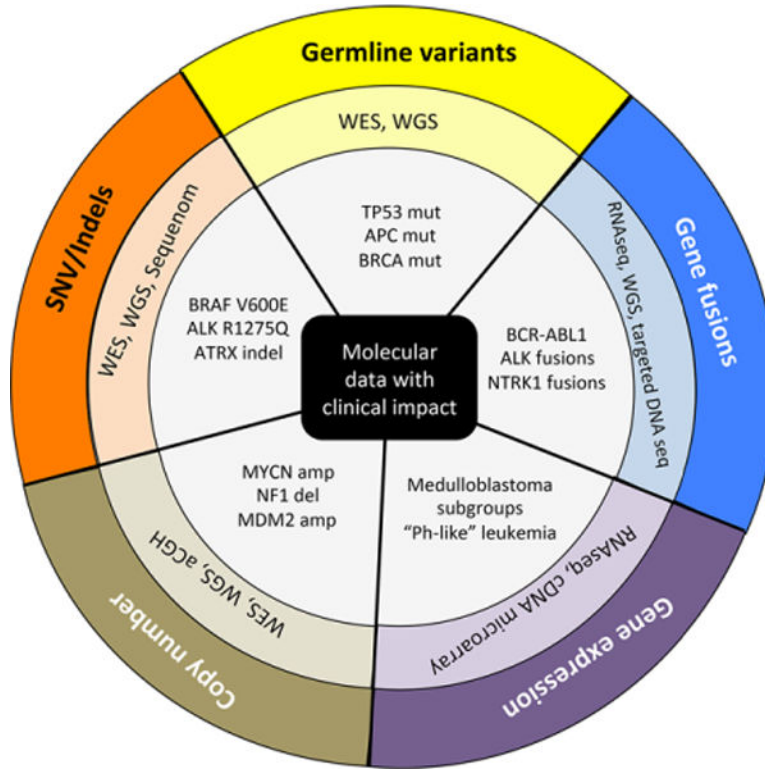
Germline variants

WES, WGS

TP53 mut
APC mut
BRCA mut

Gene fusions

RNAseq, WGS, targeted DNA seq

BCR-ABL1
ALK fusions
NTRK1 fusions

Gene expression

RNAseq, cDNA microarray

Medulloblastoma subgroups
"Ph-like" leukemia

Copy number

WES, WGS, aCGH

MYCN amp
NF1 del
MDM2 amp

SNV/Indels

WES, WGS, Sequenom

BRAF V600E
ALK R1275Q
ATRX indel

Molecular data with clinical impact